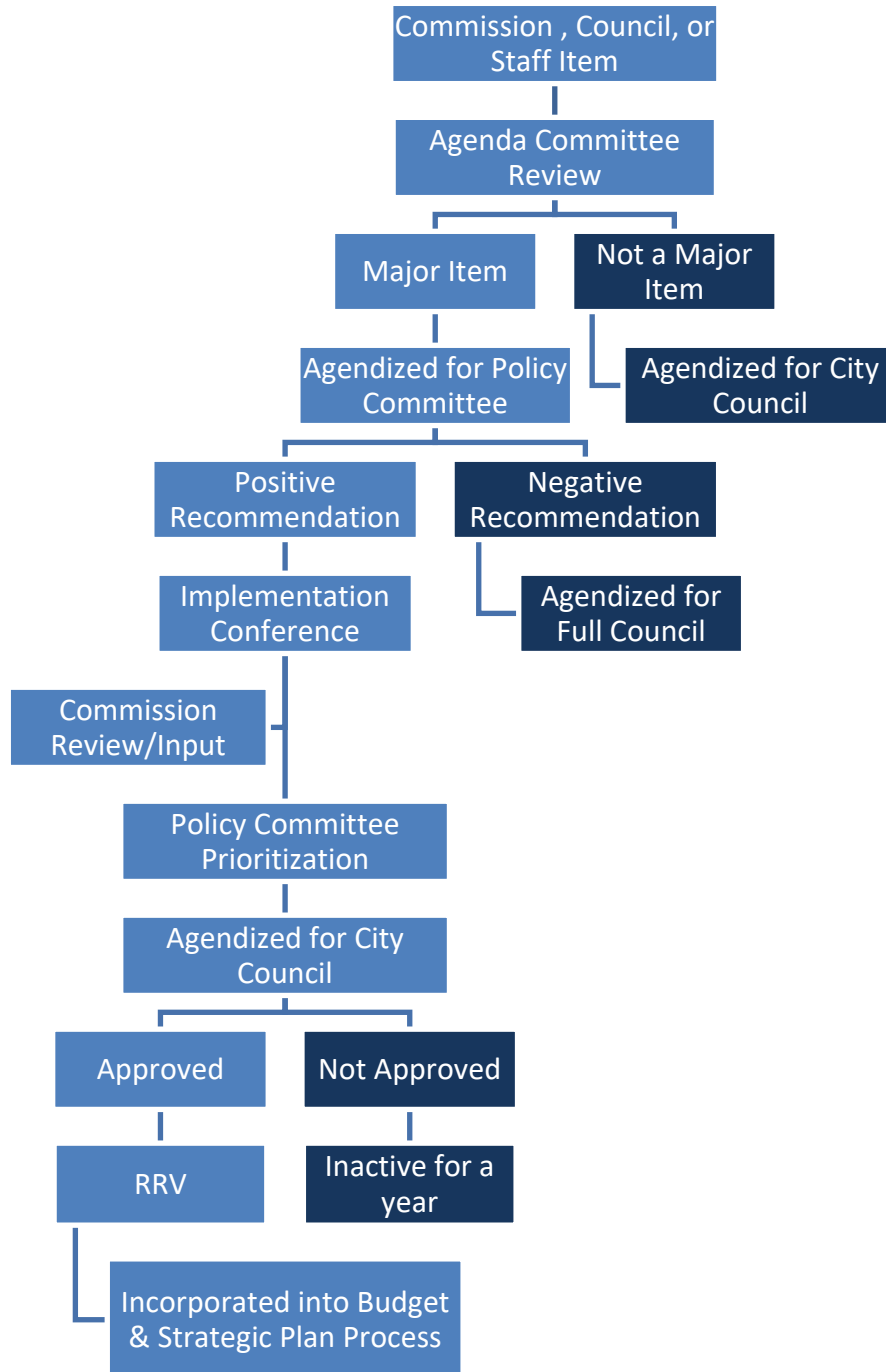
Commission , Council, or Staff Item

Agenda Committee Review

Major Item

Not a Major Item

Agendized for City Council

Agendized for Policy Committee

Positive Recommendation

Negative Recommendation

Agendized for Full Council

Implementation Conference

Commission Review/Input

Policy Committee Prioritization

Agendized for City Council

Approved

Not Approved

RRV

Inactive for a year

Incorporated into Budget & Strategic Plan Process